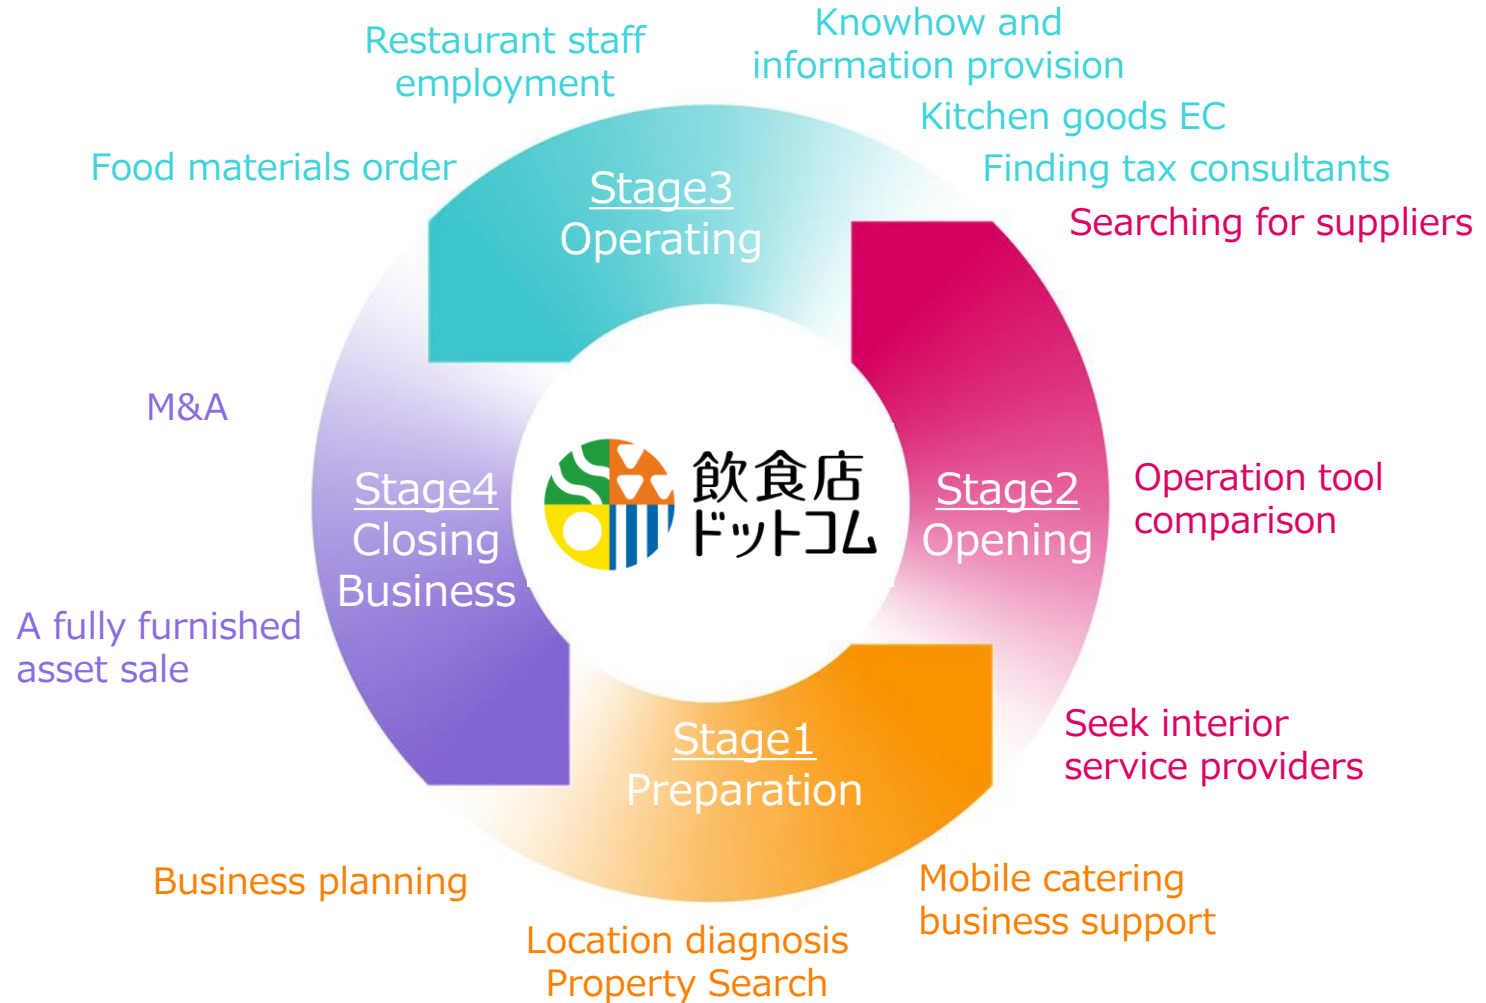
Restaurant staff employment

Knowhow and information provision

Kitchen goods EC

Food materials order

Finding tax consultants

Searching for suppliers

Stage3
Operating

M&A

Stage4
Closing Business

飲食店
ドットコム

Stage2
Opening

Operation tool comparison

A fully furnished asset sale

Stage1
Preparation

Seek interior service providers

Business planning

Mobile catering business support

Location diagnosis
Property Search